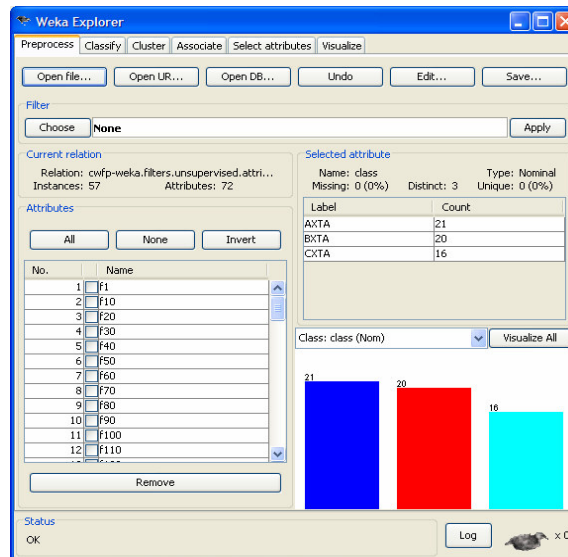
Weka Explorer

Preprocess | Classify | Cluster | Associate | Select attributes | Visualize

Open file... | Open UR... | Open DB... | Undo | Edit... | Save...

Filter

Choose | None | Apply

Current relation

Relation: cwfp-weka.filters.unsupervised.attri...
Instances: 57 Attributes: 72

Selected attribute

Name: class Type: Nominal
Missing: 0 (0%) Distinct: 3 Unique: 0 (0%)

| Label | Count |
|---|---|
| AXTA | 21 |
| BXTA | 20 |
| CXTA | 16 |

Attributes

All | None | Invert

| No. | Name |
|---|---|
| 1 | f1 |
| 2 | f10 |
| 3 | f20 |
| 4 | f30 |
| 5 | f40 |
| 6 | f50 |
| 7 | f60 |
| 8 | f70 |
| 9 | f80 |
| 10 | f90 |
| 11 | f100 |
| 12 | f110 |

Class: class (Nom) | Visualize All

21 20 16

Remove

Status

OK

Log

x 0